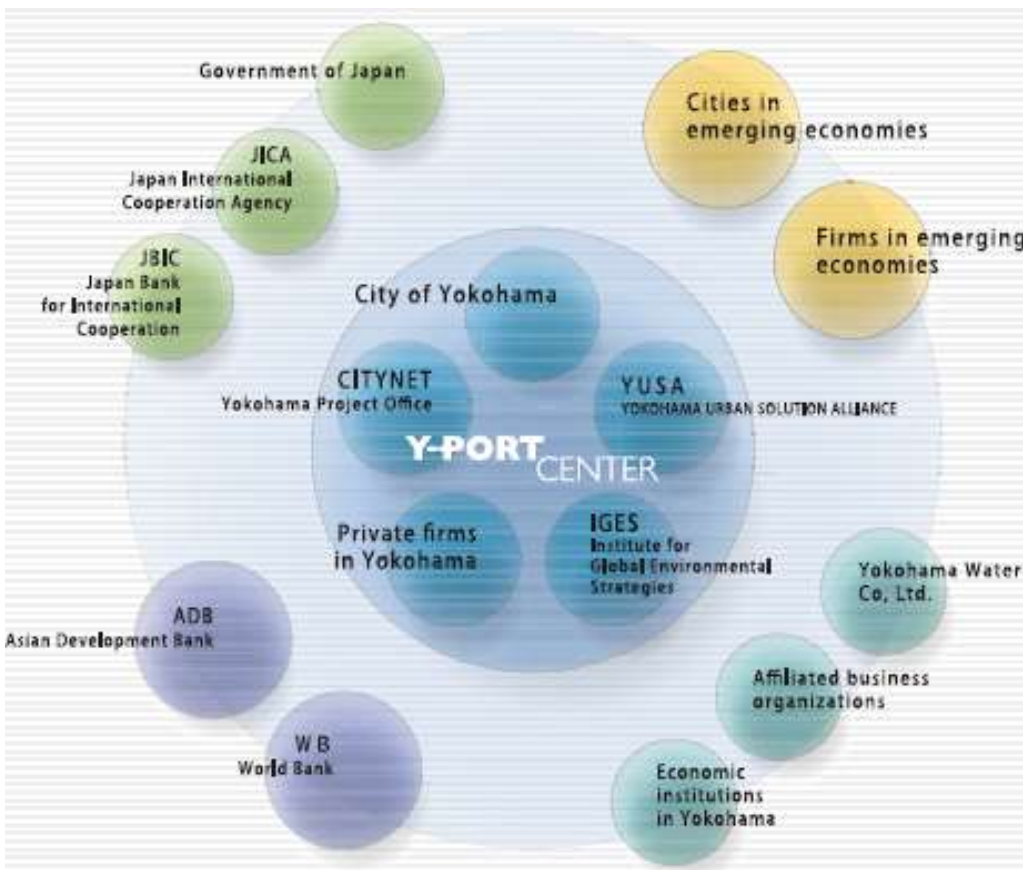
Government of Japan

JICA
Japan International Cooperation Agency

JBIC
Japan Bank for International Cooperation

Cities in emerging economies

Firms in emerging economies

City of Yokohama

CITYNET
Yokohama Project Office

YUSA
YOKOHAMA URBAN SOLUTION ALLIANCE

Y-PORT CENTER

Private firms in Yokohama

IGES
Institute for Global Environmental Strategies

Yokohama Water Co, Ltd.

Affiliated business organizations

Economic institutions in Yokohama

ADB
Asian Development Bank

WB
World Bank